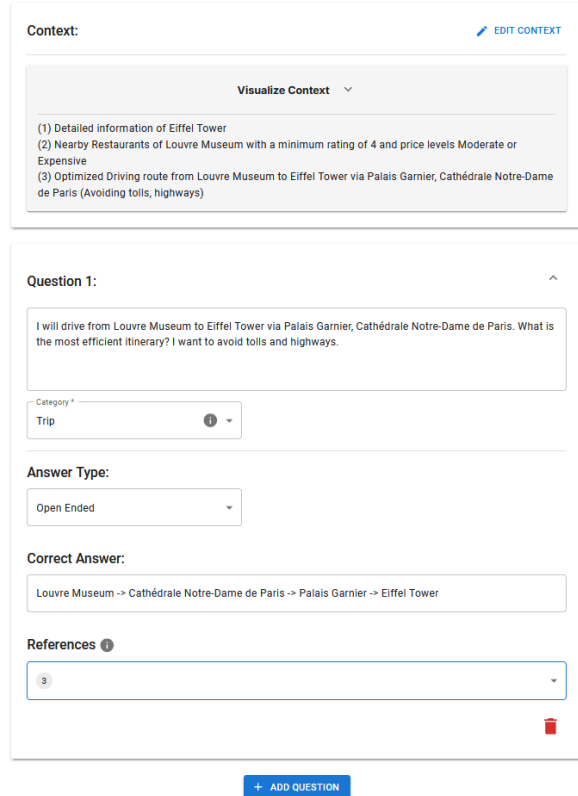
Context:

EDIT CONTEXT

Visualize Context

(1) Detailed information of Eiffel Tower
(2) Nearby Restaurants of Louvre Museum with a minimum rating of 4 and price levels Moderate or Expensive
(3) Optimized Driving route from Louvre Museum to Eiffel Tower via Palais Garnier, Cathédrale Notre-Dame de Paris (Avoiding tolls, highways)

Question 1:

I will drive from Louvre Museum to Eiffel Tower via Palais Garnier, Cathédrale Notre-Dame de Paris. What is the most efficient itinerary? I want to avoid tolls and highways.

Category *
Trip

Answer Type:

Open Ended

Correct Answer:

Louvre Museum -> Cathédrale Notre-Dame de Paris -> Palais Garnier -> Eiffel Tower

References

3

+ ADD QUESTION